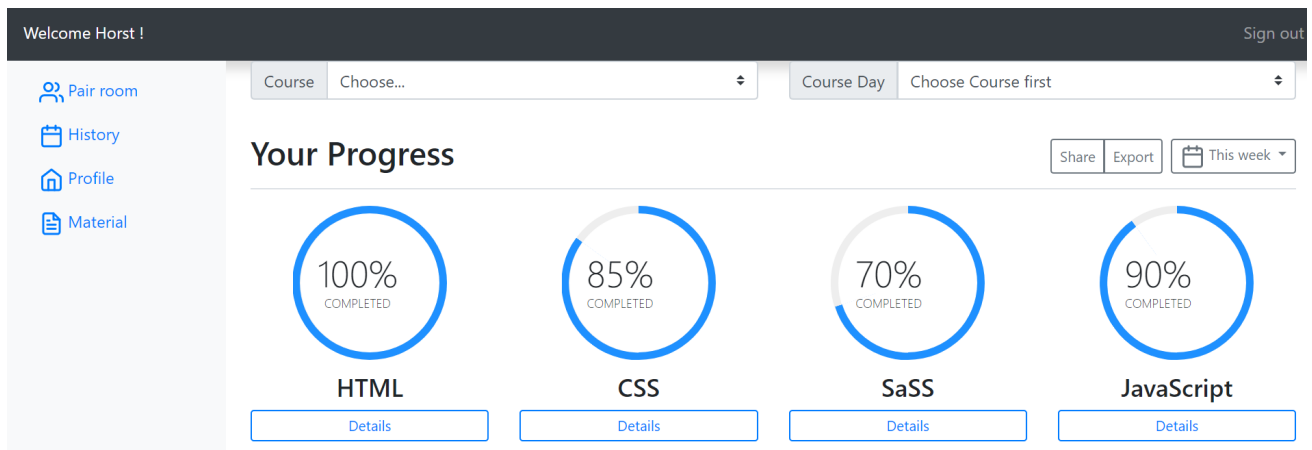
Welcome Horst !

Sign out

Pair room

History

Profile

Material

Course Choose...

Course Day Choose Course first

Your Progress

Share Export

This week

100%
COMPLETED

HTML

Details

85%
COMPLETED

CSS

Details

70%
COMPLETED

SaSS

Details

90%
COMPLETED

JavaScript

Details